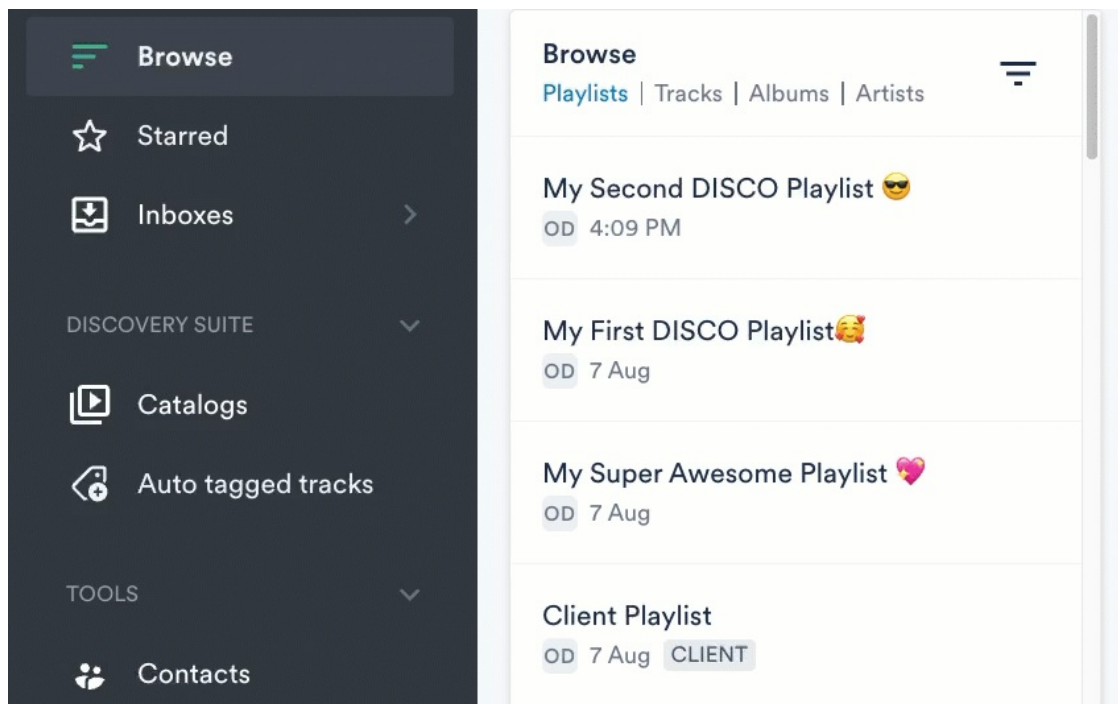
Browse

Starred

Inboxes

DISCOVERY SUITE

Catalogs

Auto tagged tracks

TOOLS

Contacts

Browse
Playlists | Tracks | Albums | Artists

My Second DISCO Playlist 😎
OD 4:09 PM

My First DISCO Playlist🥰
OD 7 Aug

My Super Awesome Playlist 💖
OD 7 Aug

Client Playlist
OD 7 Aug CLIENT